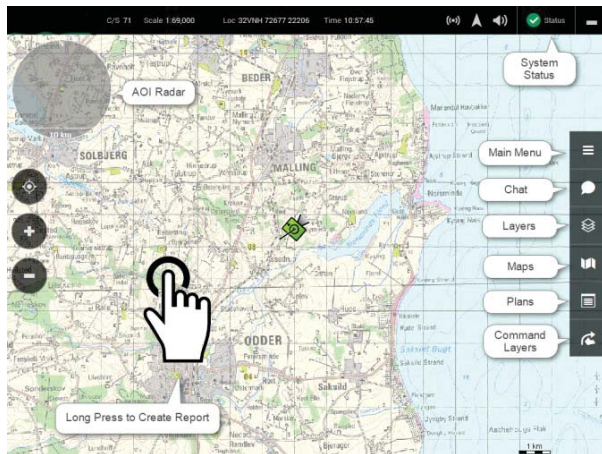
C/S 71 Scale 1:69,000 Loc 32VNH 72677 22206 Time 10:57:45

Status

System Status

AOI Radar

10 km

BEDER

SOLBJERG

MALLING

Main Menu

Chat

Layers

Maps

Plans

Command Layers

ODDER

Saksild

Long Press to Create Report

1 km